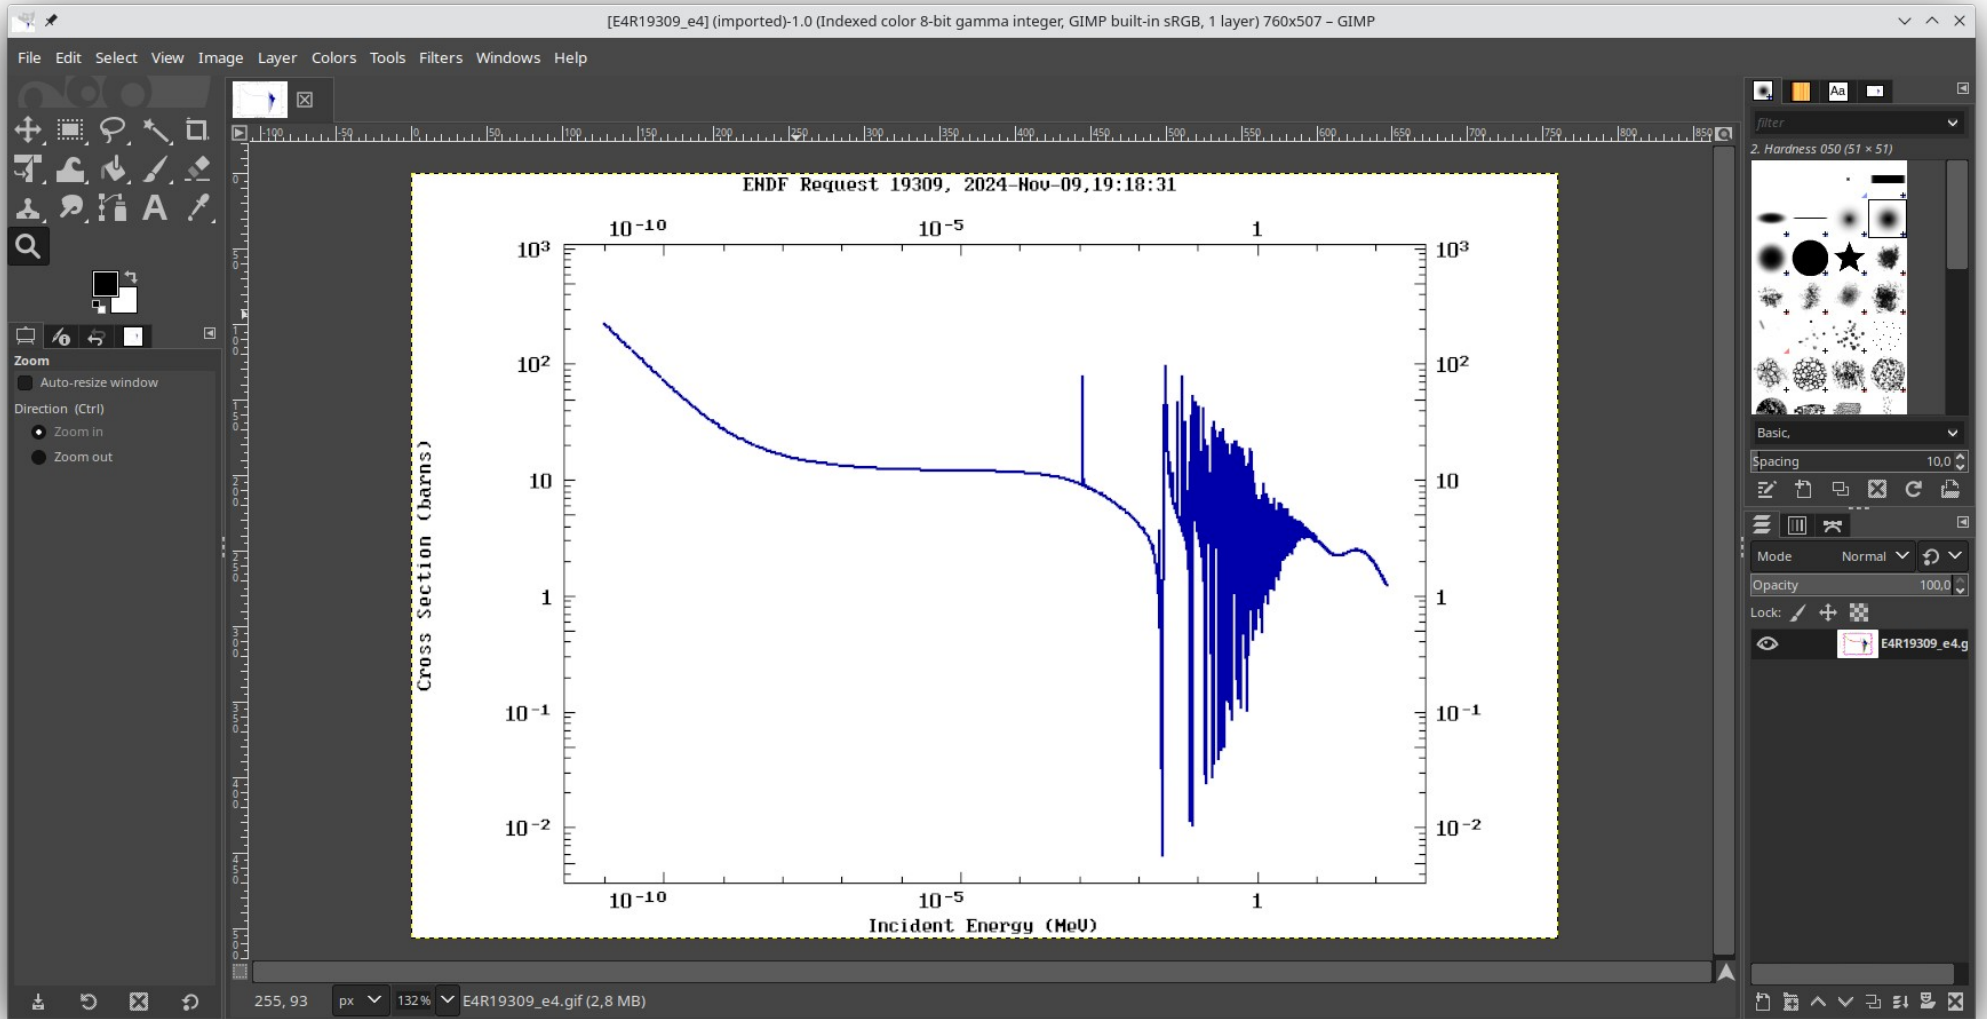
[E4R19309_e4] (imported)-1.0 (Indexed color 8-bit gamma integer, GIMP built-in sRGB, 1 layer) 760x507 – GIMP

File Edit Select View Image Layer Colors Tools Filters Windows Help

Zoom
Auto-resize window
Direction (Ctrl)
Zoom in
Zoom out

-100 -50 0 50 100 150 200 250 300 350 400 450 500 550 600 650 700 750 800 850

ENDF Request 19309, 2024-Nov-09,19:18:31

$10^{-10}$ $10^{-5}$ 1

$10^{3}$ $10^{2}$ 10 1 $10^{-1}$ $10^{-2}$

$10^{3}$ $10^{2}$ 10 1 $10^{-1}$ $10^{-2}$

Cross Section (barns)

$10^{-10}$ $10^{-5}$ 1

Incident Energy (MeV)

filter
2. Hardness 050 (51 × 51)
Basic,
Spacing 10,0

Mode Normal
Opacity 100,0
Lock:
E4R19309_e4.g

255, 93 px 132% E4R19309_e4.gif (2,8 MB)